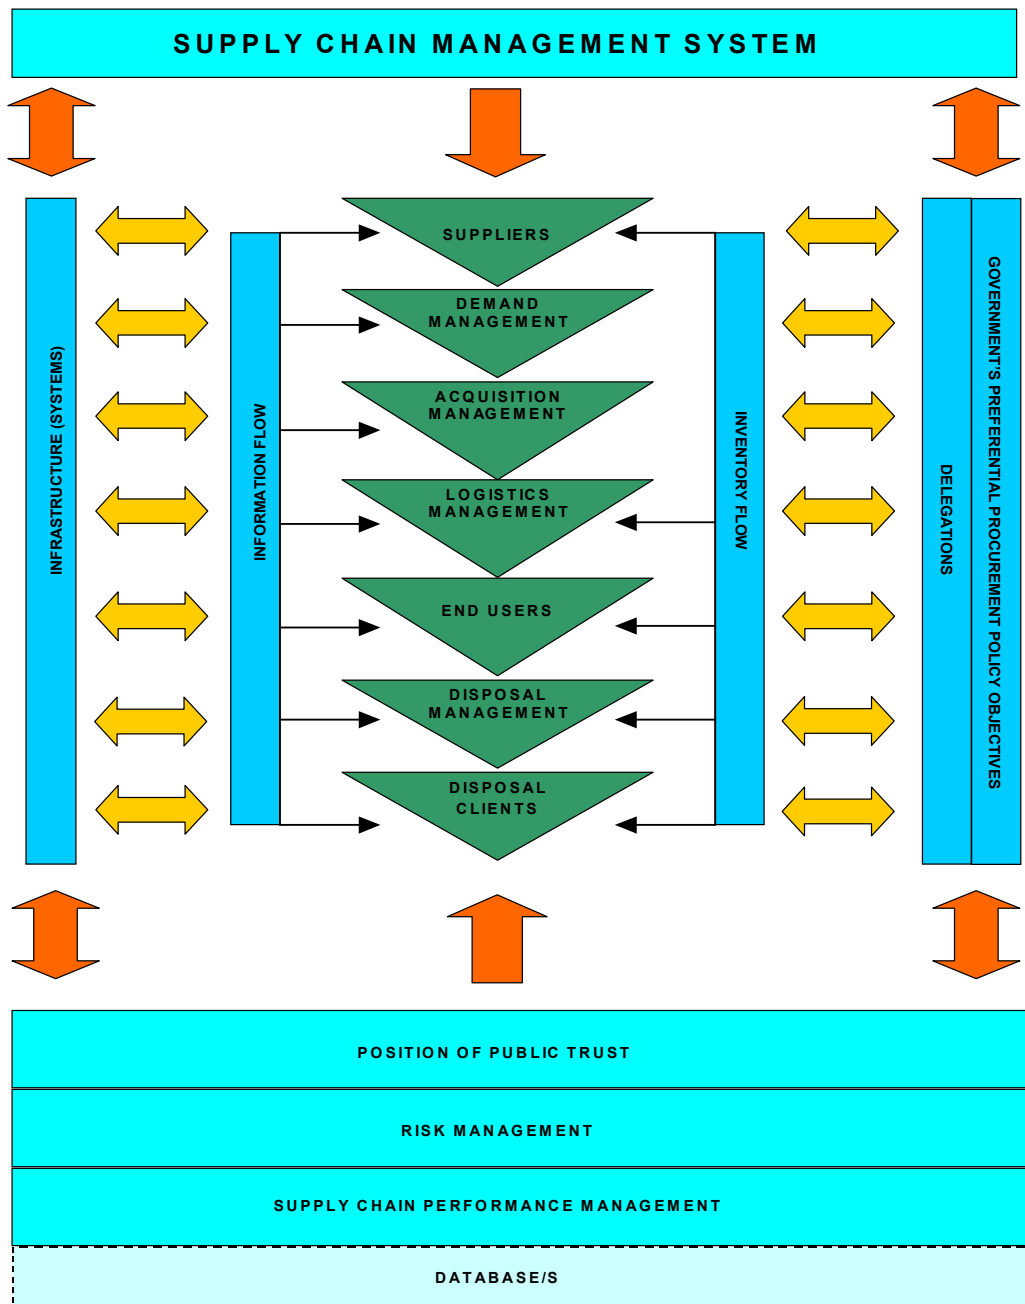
SUPPLY CHAIN MANAGEMENT SYSTEM

INFRASTRUCTURE (SYSTEMS)

INFORMATION FLOW

SUPPLIERS

DEMAND MANAGEMENT

ACQUISITION MANAGEMENT

LOGISTICS MANAGEMENT

END USERS

DISPOSAL MANAGEMENT

DISPOSAL CLIENTS

INVENTORY FLOW

DELEGATIONS

GOVERNMENT'S PREFERENTIAL PROCUREMENT POLICY OBJECTIVES

POSITION OF PUBLIC TRUST

RISK MANAGEMENT

SUPPLY CHAIN PERFORMANCE MANAGEMENT

DATABASE/S